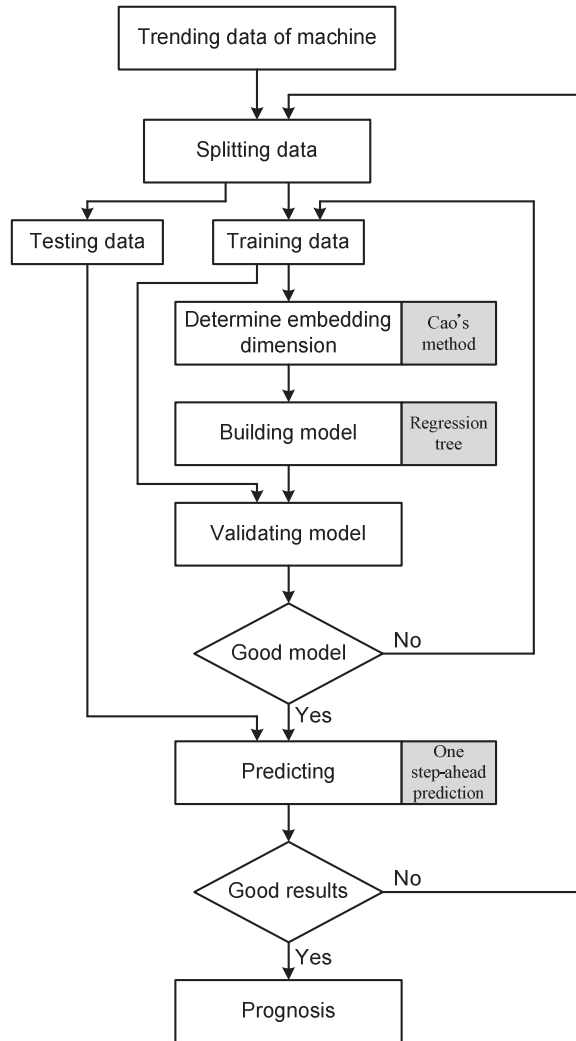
Trending data of machine

Splitting data

Testing data

Training data

Determine embedding dimension

Cao's method

Building model

Regression tree

Validating model

Good model

No

Yes

Predicting

One step-ahead prediction

Good results

No

Yes

Prognosis